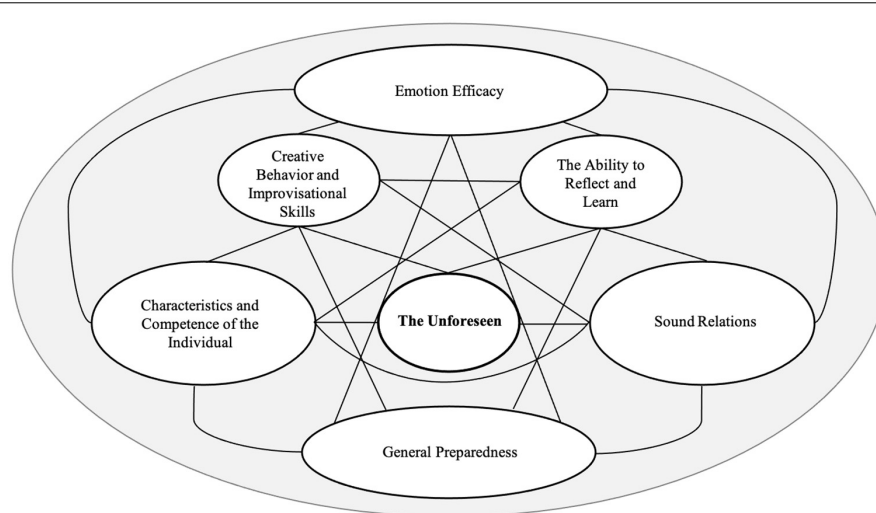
Emotion Efficacy

Creative Behavior and Improvisational Skills

The Ability to Reflect and Learn

Characteristics and Competence of the Individual

The Unforeseen

Sound Relations

General Preparedness